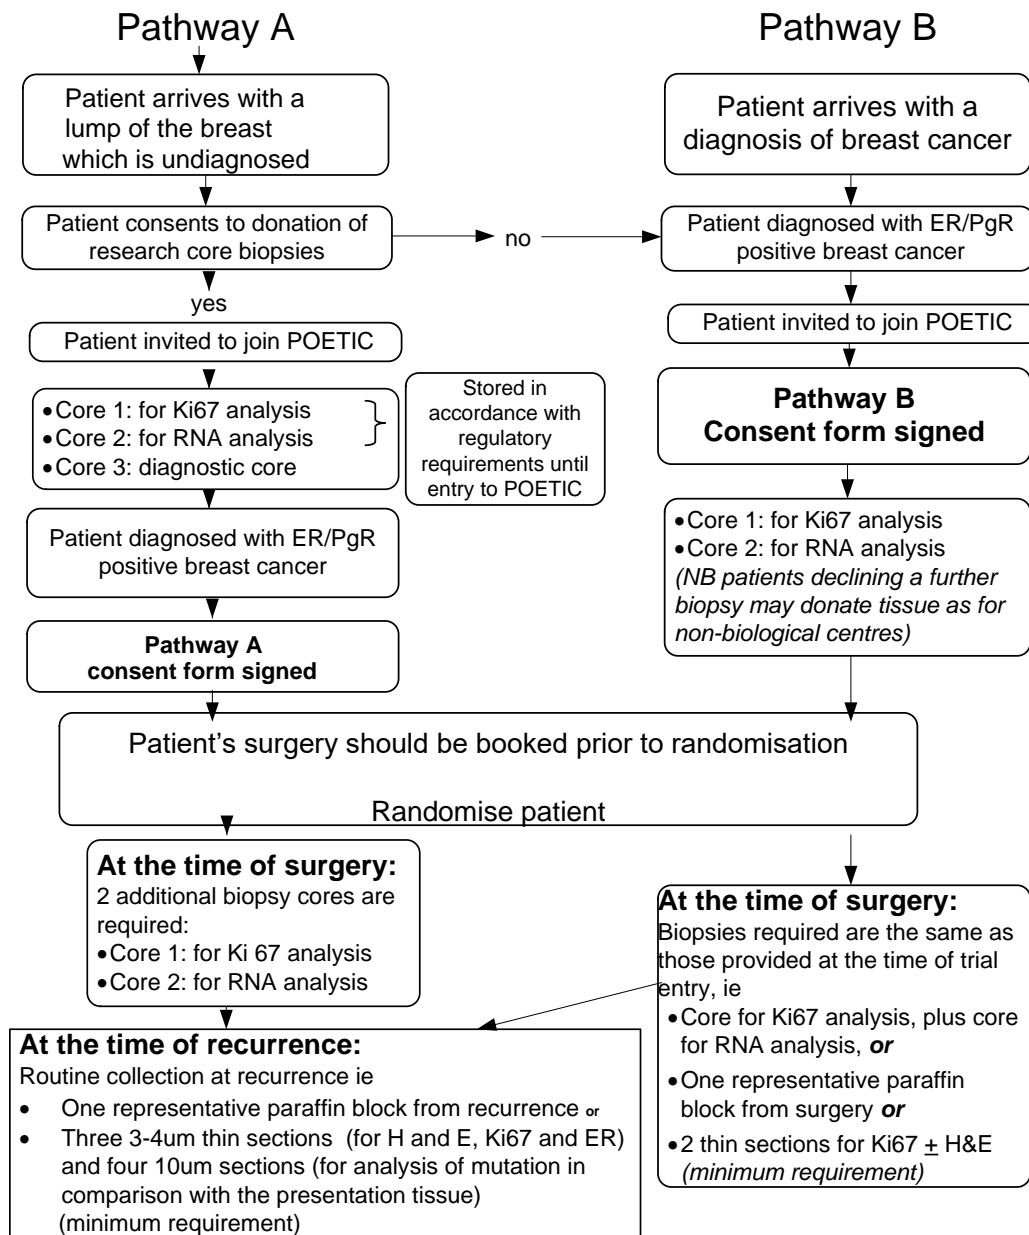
Pathway A

Pathway B

Patient arrives with a lump of the breast which is undiagnosed

Patient consents to donation of research core biopsies

no

yes

Patient invited to join POETIC

• Core 1: for Ki67 analysis
• Core 2: for RNA analysis
• Core 3: diagnostic core

Stored in accordance with regulatory requirements until entry to POETIC

Patient diagnosed with ER/PgR positive breast cancer

**Pathway A consent form signed**

Patient arrives with a diagnosis of breast cancer

Patient diagnosed with ER/PgR positive breast cancer

Patient invited to join POETIC

**Pathway B Consent form signed**

• Core 1: for Ki67 analysis
• Core 2: for RNA analysis
*(NB patients declining a further biopsy may donate tissue as for non-biological centres)*

Patient's surgery should be booked prior to randomisation

Randomise patient

**At the time of surgery:**
2 additional biopsy cores are required:
• Core 1: for Ki 67 analysis
• Core 2: for RNA analysis

**At the time of surgery:**
Biopsies required are the same as those provided at the time of trial entry, ie
• Core for Ki67 analysis, plus core for RNA analysis, ***or***
• One representative paraffin block from surgery ***or***
• 2 thin sections for Ki67 $\pm$ H&E *(minimum requirement)*

**At the time of recurrence:**
Routine collection at recurrence ie
• One representative paraffin block from recurrence or
• Three 3-4um thin sections (for H and E, Ki67 and ER) and four 10um sections (for analysis of mutation in comparison with the presentation tissue) (minimum requirement)